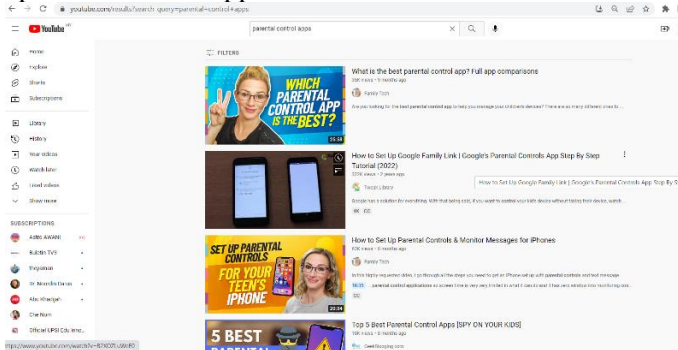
youtube.com/results?search_query=parental+control+apps

YouTube

parental control apps

Home
Explore
Shorts
Subscriptions
Library
History
Your videos
Watch later
Liked videos
Show more

SUBSCRIPTIONS
Astro AWANI
Buletin TV3
thequest
Dr Norrelia Danan
Abu Khadijah
Che Nom
Official UPSI Edu Insp...

FILTERS

WHICH PARENTAL CONTROL APP IS THE BEST?
What is the best parental control app? Full app comparisons
Family Tech
Are you looking for the best parental control app to help you manage your children's devices? There are so many different ones to...

How to Set Up Google Family Link | Google's Parental Controls App Step By Step Tutorial (2022)
Tech Library
How to Set Up Google Family Link | Google's Parental Controls App Step By Step Tutorial
4K CC

SET UP PARENTAL CONTROLS FOR YOUR TEEN'S IPHONE
20:34
How to Set Up Parental Controls & Monitor Messages for iPhones
Family Tech
In this step by step tutorial video, I go through all the steps you need to set an iPhone set up with parental controls and text message
parental control applications on screen time is very very limited in what it can do and it has very window in it monitoring...
CC

5 BEST
Top 5 Best Parental Control Apps [SPY ON YOUR KIDS]

https://www.youtube.com/watch?v=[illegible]